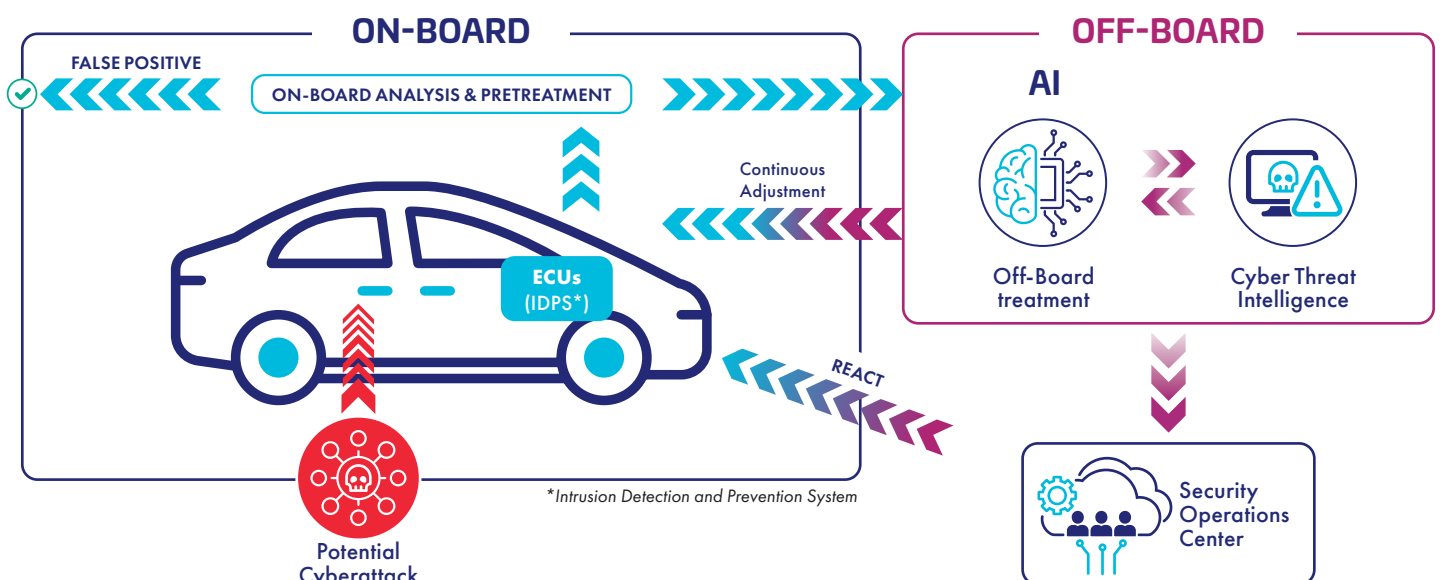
ON-BOARD

OFF-BOARD

FALSE POSITIVE

ON-BOARD ANALYSIS & PRETREATMENT

AI

Continuous Adjustment

ECUs (IDPS*)

Off-Board treatment

Cyber Threat Intelligence

REACT

*Intrusion Detection and Prevention System

Potential Cyberattack

Security Operations Center